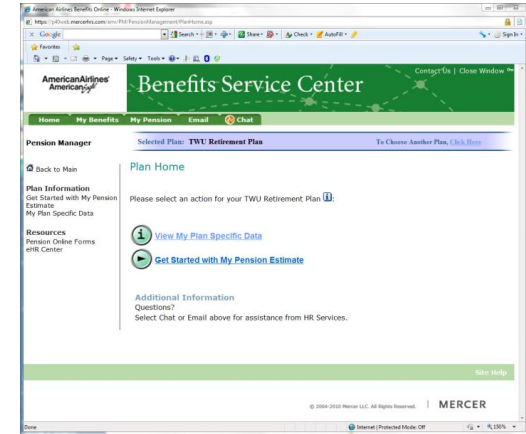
American Airlines Benefits Online - Windows Internet Explorer

https://p40vs6.mercerhrs.com/amr/PM/PensionManagement/PlanHome.asp

Google | Search | Share | Check | AutoFill | Sign In

Favorites

Page | Safety | Tools

AmericanAirlines American Eagle

Benefits Service Center

Contact Us | Close Window

Home | My Benefits | My Pension | Email | Chat

Pension Manager

Selected Plan: TWU Retirement Plan

To Choose Another Plan, Click Here

Back to Main

Plan Information
Get Started with My Pension Estimate
My Plan Specific Data

Resources
Pension Online Forms
eHR Center

Plan Home

Please select an action for your TWU Retirement Plan i:

View My Plan Specific Data

Get Started with My Pension Estimate

Additional Information
Questions?
Select Chat or Email above for assistance from HR Services.

Site Help

© 2004-2010 Mercer LLC. All Rights Reserved.

MERCER

Done

Internet | Protected Mode: Off

150%